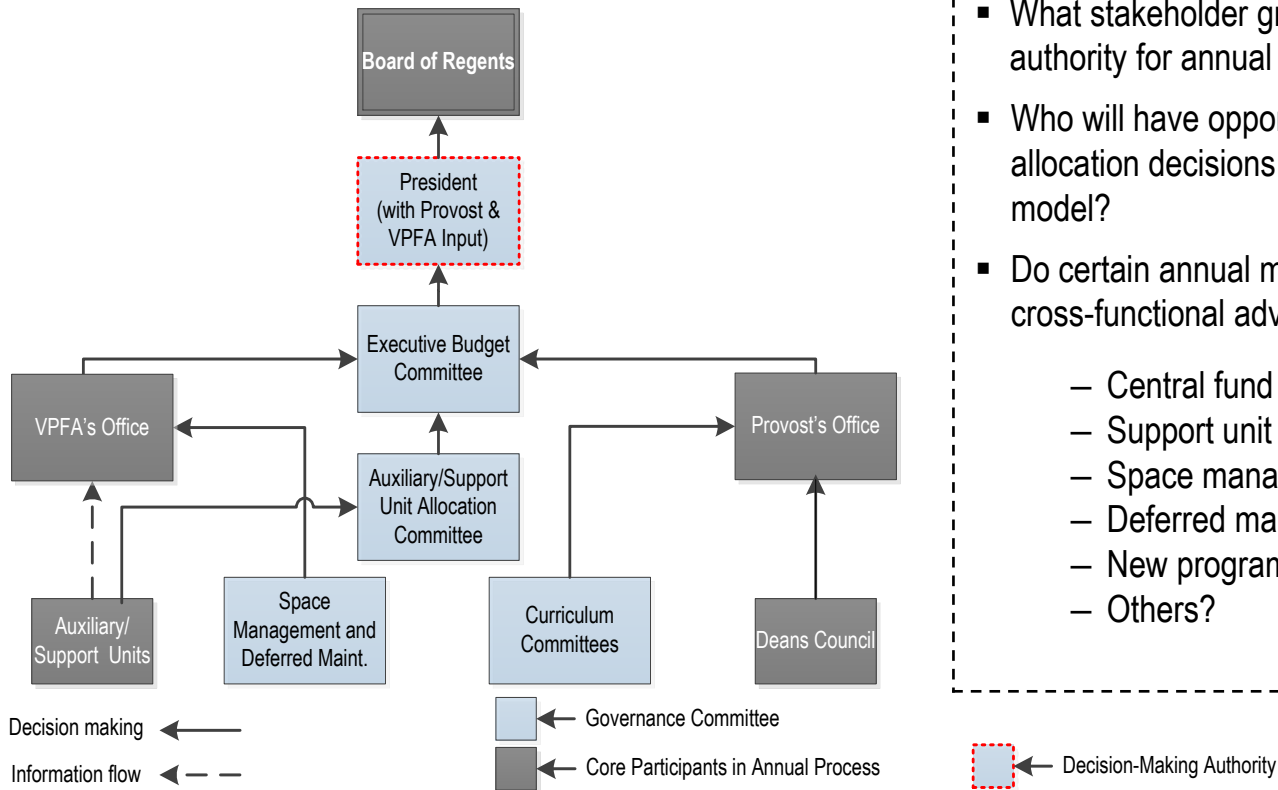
Board of Regents

President (with Provost & VPFA Input)

Executive Budget Committee

VPFA's Office

Provost's Office

Auxiliary/Support Unit Allocation Committee

Auxiliary/ Support Units

Space Management and Deferred Maint.

Curriculum Committees

Deans Council

Decision making

Information flow

Governance Committee

Core Participants in Annual Process

Decision-Making Authority

▪ What stakeholder gr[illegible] authority for annual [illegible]

▪ Who will have oppor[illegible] allocation decisions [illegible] model?

▪ Do certain annual m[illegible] cross-functional adv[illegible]

– Central fund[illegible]
– Support unit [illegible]
– Space mana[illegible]
– Deferred ma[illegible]
– New progran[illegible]
– Others?